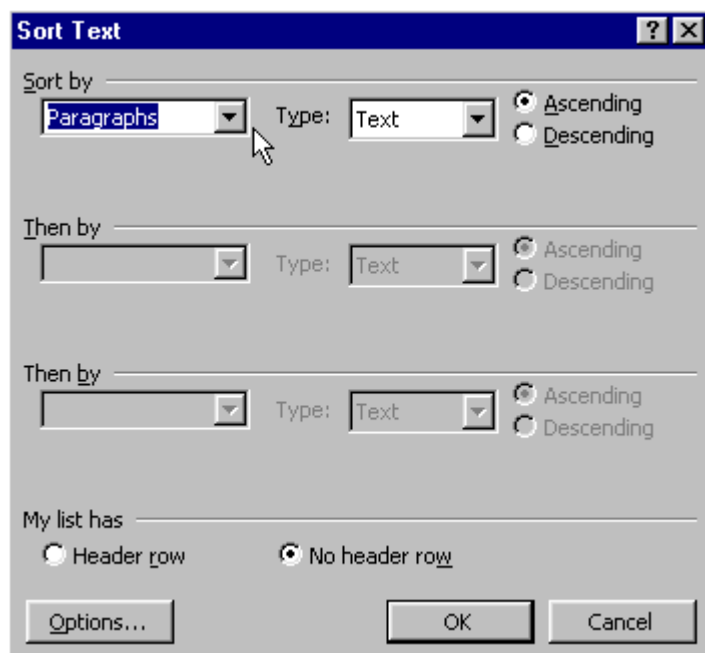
Sort Text

?

Sort by

Paragraphs

Type: Text

Ascending

Descending

Then by

Type: Text

Ascending

Descending

Then by

Type: Text

Ascending

Descending

My list has

Header row

No header row

Options...

OK

Cancel